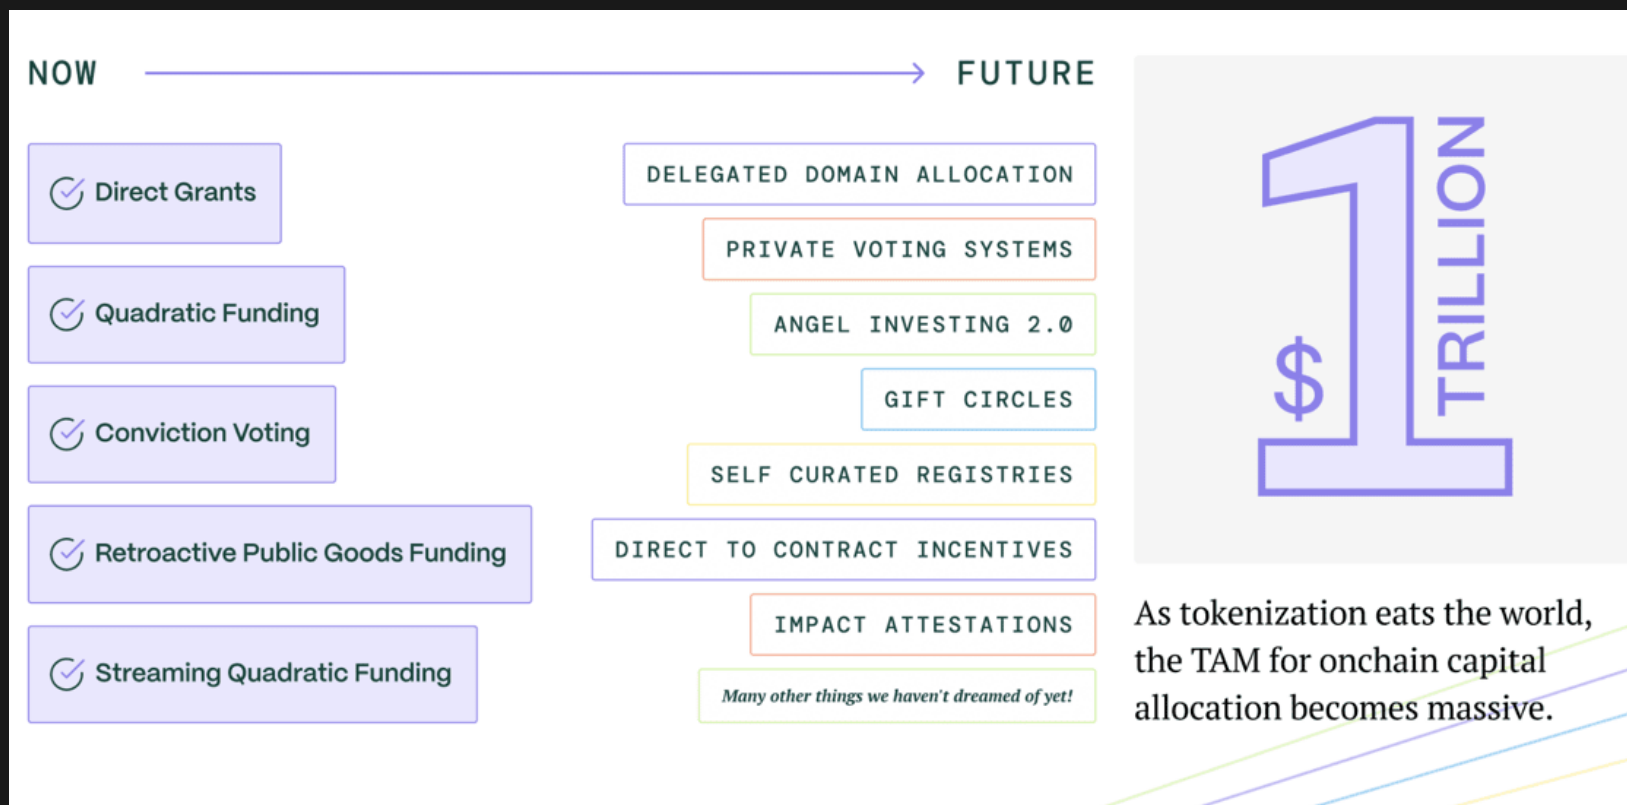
NOW FUTURE

Direct Grants

Quadratic Funding

Conviction Voting

Retroactive Public Goods Funding

Streaming Quadratic Funding

DELEGATED DOMAIN ALLOCATION

PRIVATE VOTING SYSTEMS

ANGEL INVESTING 2.0

GIFT CIRCLES

SELF CURATED REGISTRIES

DIRECT TO CONTRACT INCENTIVES

IMPACT ATTESTATIONS

Many other things we haven't dreamed of yet!

$1 TRILLION

As tokenization eats the world, the TAM for onchain capital allocation becomes massive.